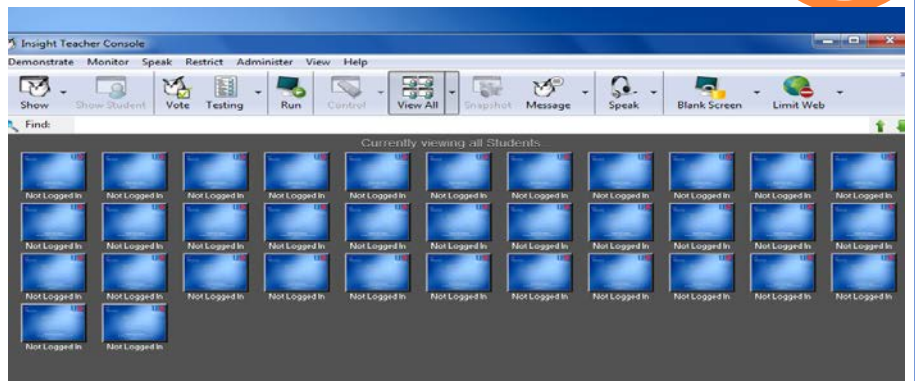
Insight Teacher Console

Demonstrate Monitor Speak Restrict Administer View Help

Show Show Student Vote Testing Run Control View All Snapshot Message Speak Blank Screen Limit Web

Find:

Currently viewing all Students

Not Logged In Not Logged In Not Logged In Not Logged In Not Logged In Not Logged In Not Logged In Not Logged In Not Logged In Not Logged In Not Logged In

Not Logged In Not Logged In Not Logged In Not Logged In Not Logged In Not Logged In Not Logged In Not Logged In Not Logged In Not Logged In Not Logged In

Not Logged In Not Logged In Not Logged In Not Logged In Not Logged In Not Logged In Not Logged In Not Logged In Not Logged In Not Logged In Not Logged In

Not Logged In Not Logged In